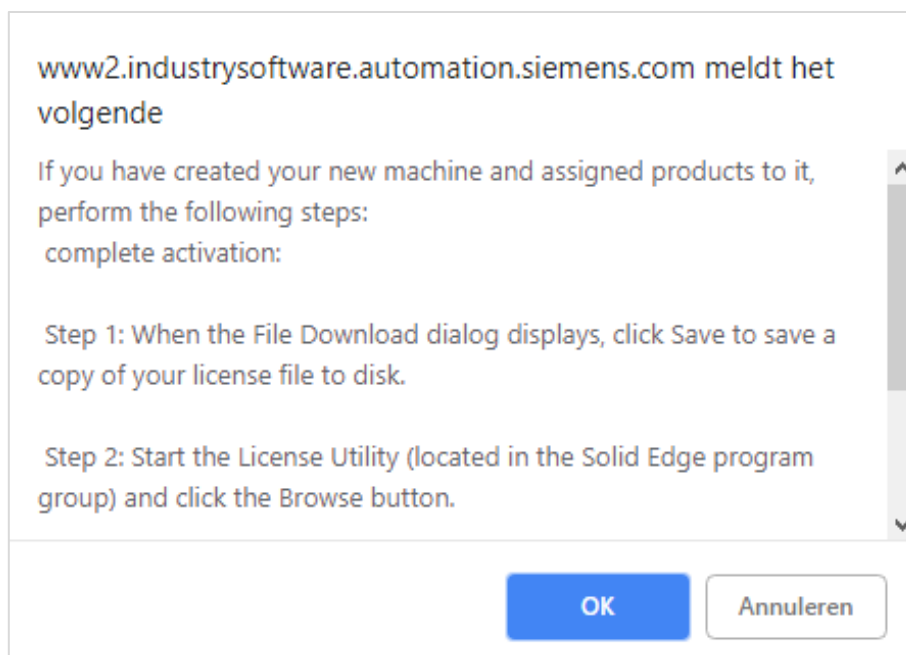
www2.industrysoftware.automation.siemens.com meldt het volgende

If you have created your new machine and assigned products to it, perform the following steps:
complete activation:

Step 1: When the File Download dialog displays, click Save to save a copy of your license file to disk.

Step 2: Start the License Utility (located in the Solid Edge program group) and click the Browse button.

OK

Annuleren